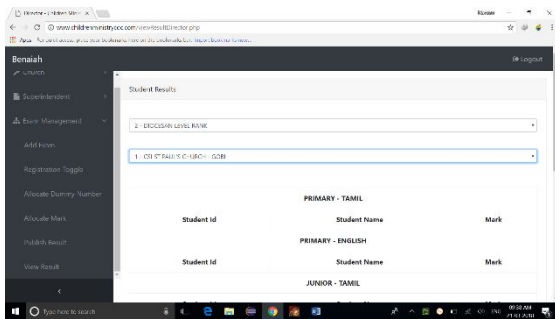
Director - Children Minist ×

Director

www.childrenministrycoc.com/viewResultDirector.php

Apps For quick access, place your bookmarks here on the bookmarks bar. Import bookmarks now...

Benaiah

Logout

Church

Superintendent

Exam Management

Add Exam

Registration Toggle

Allocate Dummy Number

Allocate Mark

Publish Result

View Result

Student Results

2 - DIOCESAN LEVEL RANK

1 - CSI ST PAUL'S CHURCH - GOBI

PRIMARY - TAMIL

| Student Id | Student Name | Mark |
|---|---|---|

PRIMARY - ENGLISH

| Student Id | Student Name | Mark |
|---|---|---|

JUNIOR - TAMIL

Type here to search

ENG

09:38 AM

21-11-2018